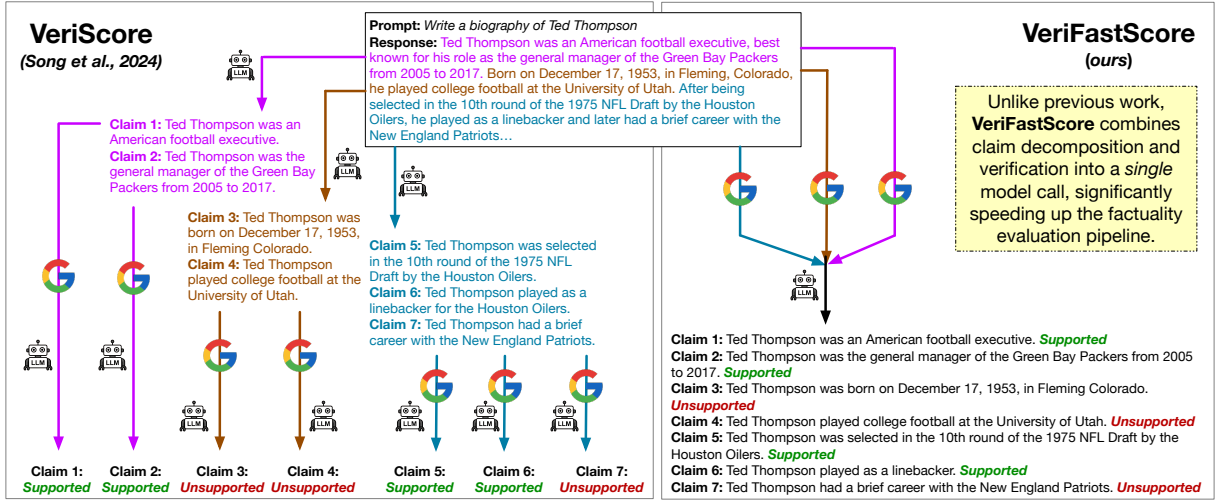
VeriScore
(Song et al., 2024)

Prompt: Write a biography of Ted Thompson
Response: Ted Thompson was an American football executive, best known for his role as the general manager of the Green Bay Packers from 2005 to 2017. Born on December 17, 1953, in Fleming, Colorado, he played college football at the University of Utah. After being selected in the 10th round of the 1975 NFL Draft by the Houston Oilers, he played as a linebacker and later had a brief career with the New England Patriots…

VeriFastScore
(ours)

Unlike previous work, VeriFastScore combines claim decomposition and verification into a single model call, significantly speeding up the factuality evaluation pipeline.

LLM

Claim 1: Ted Thompson was an American football executive.
Claim 2: Ted Thompson was the general manager of the Green Bay Packers from 2005 to 2017.

LLM

Claim 3: Ted Thompson was born on December 17, 1953, in Fleming Colorado.
Claim 4: Ted Thompson played college football at the University of Utah.

LLM

Claim 5: Ted Thompson was selected in the 10th round of the 1975 NFL Draft by the Houston Oilers.
Claim 6: Ted Thompson played as a linebacker for the Houston Oilers.
Claim 7: Ted Thompson had a brief career with the New England Patriots.

LLM LLM LLM LLM LLM LLM LLM

Claim 1: Supported
Claim 2: Supported
Claim 3: Unsupported
Claim 4: Unsupported
Claim 5: Supported
Claim 6: Supported
Claim 7: Unsupported

LLM

Claim 1: Ted Thompson was an American football executive. Supported
Claim 2: Ted Thompson was the general manager of the Green Bay Packers from 2005 to 2017. Supported
Claim 3: Ted Thompson was born on December 17, 1953, in Fleming Colorado. Unsupported
Claim 4: Ted Thompson played college football at the University of Utah. Unsupported
Claim 5: Ted Thompson was selected in the 10th round of the 1975 NFL Draft by the Houston Oilers. Supported
Claim 6: Ted Thompson played as a linebacker. Supported
Claim 7: Ted Thompson had a brief career with the New England Patriots. Unsupported